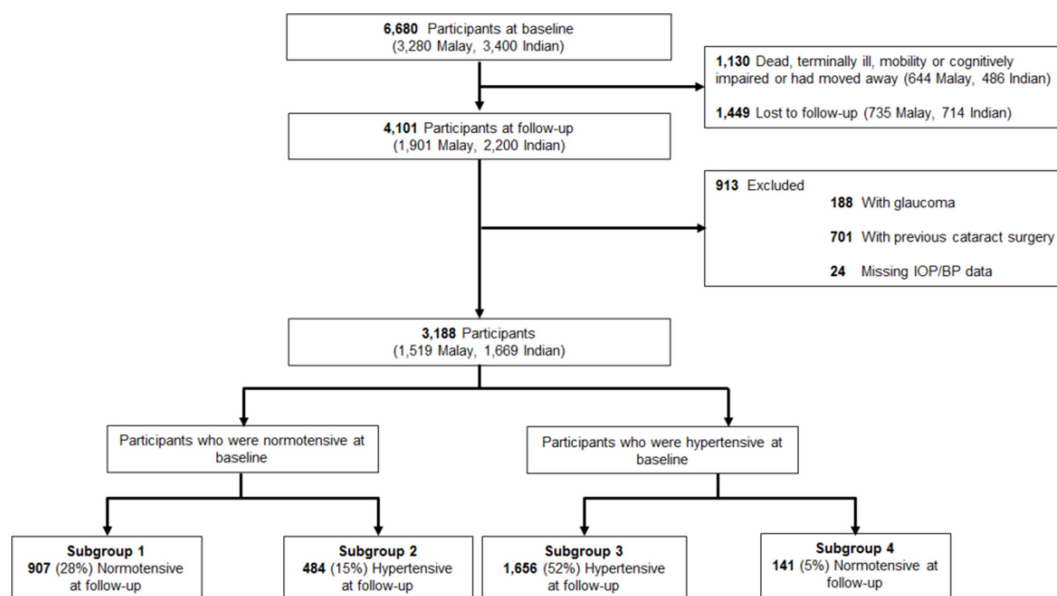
**6,680** Participants at baseline
(3,280 Malay, 3,400 Indian)

**1,130** Dead, terminally ill, mobility or cognitively impaired or had moved away (644 Malay, 486 Indian)

**1,449** Lost to follow-up (735 Malay, 714 Indian)

**4,101** Participants at follow-up
(1,901 Malay, 2,200 Indian)

**913** Excluded

**188** With glaucoma

**701** With previous cataract surgery

**24** Missing IOP/BP data

**3,188** Participants
(1,519 Malay, 1,669 Indian)

Participants who were normotensive at baseline

Participants who were hypertensive at baseline

**Subgroup 1**
**907** (28%) Normotensive at follow-up

**Subgroup 2**
**484** (15%) Hypertensive at follow-up

**Subgroup 3**
**1,656** (52%) Hypertensive at follow-up

**Subgroup 4**
**141** (5%) Normotensive at follow-up